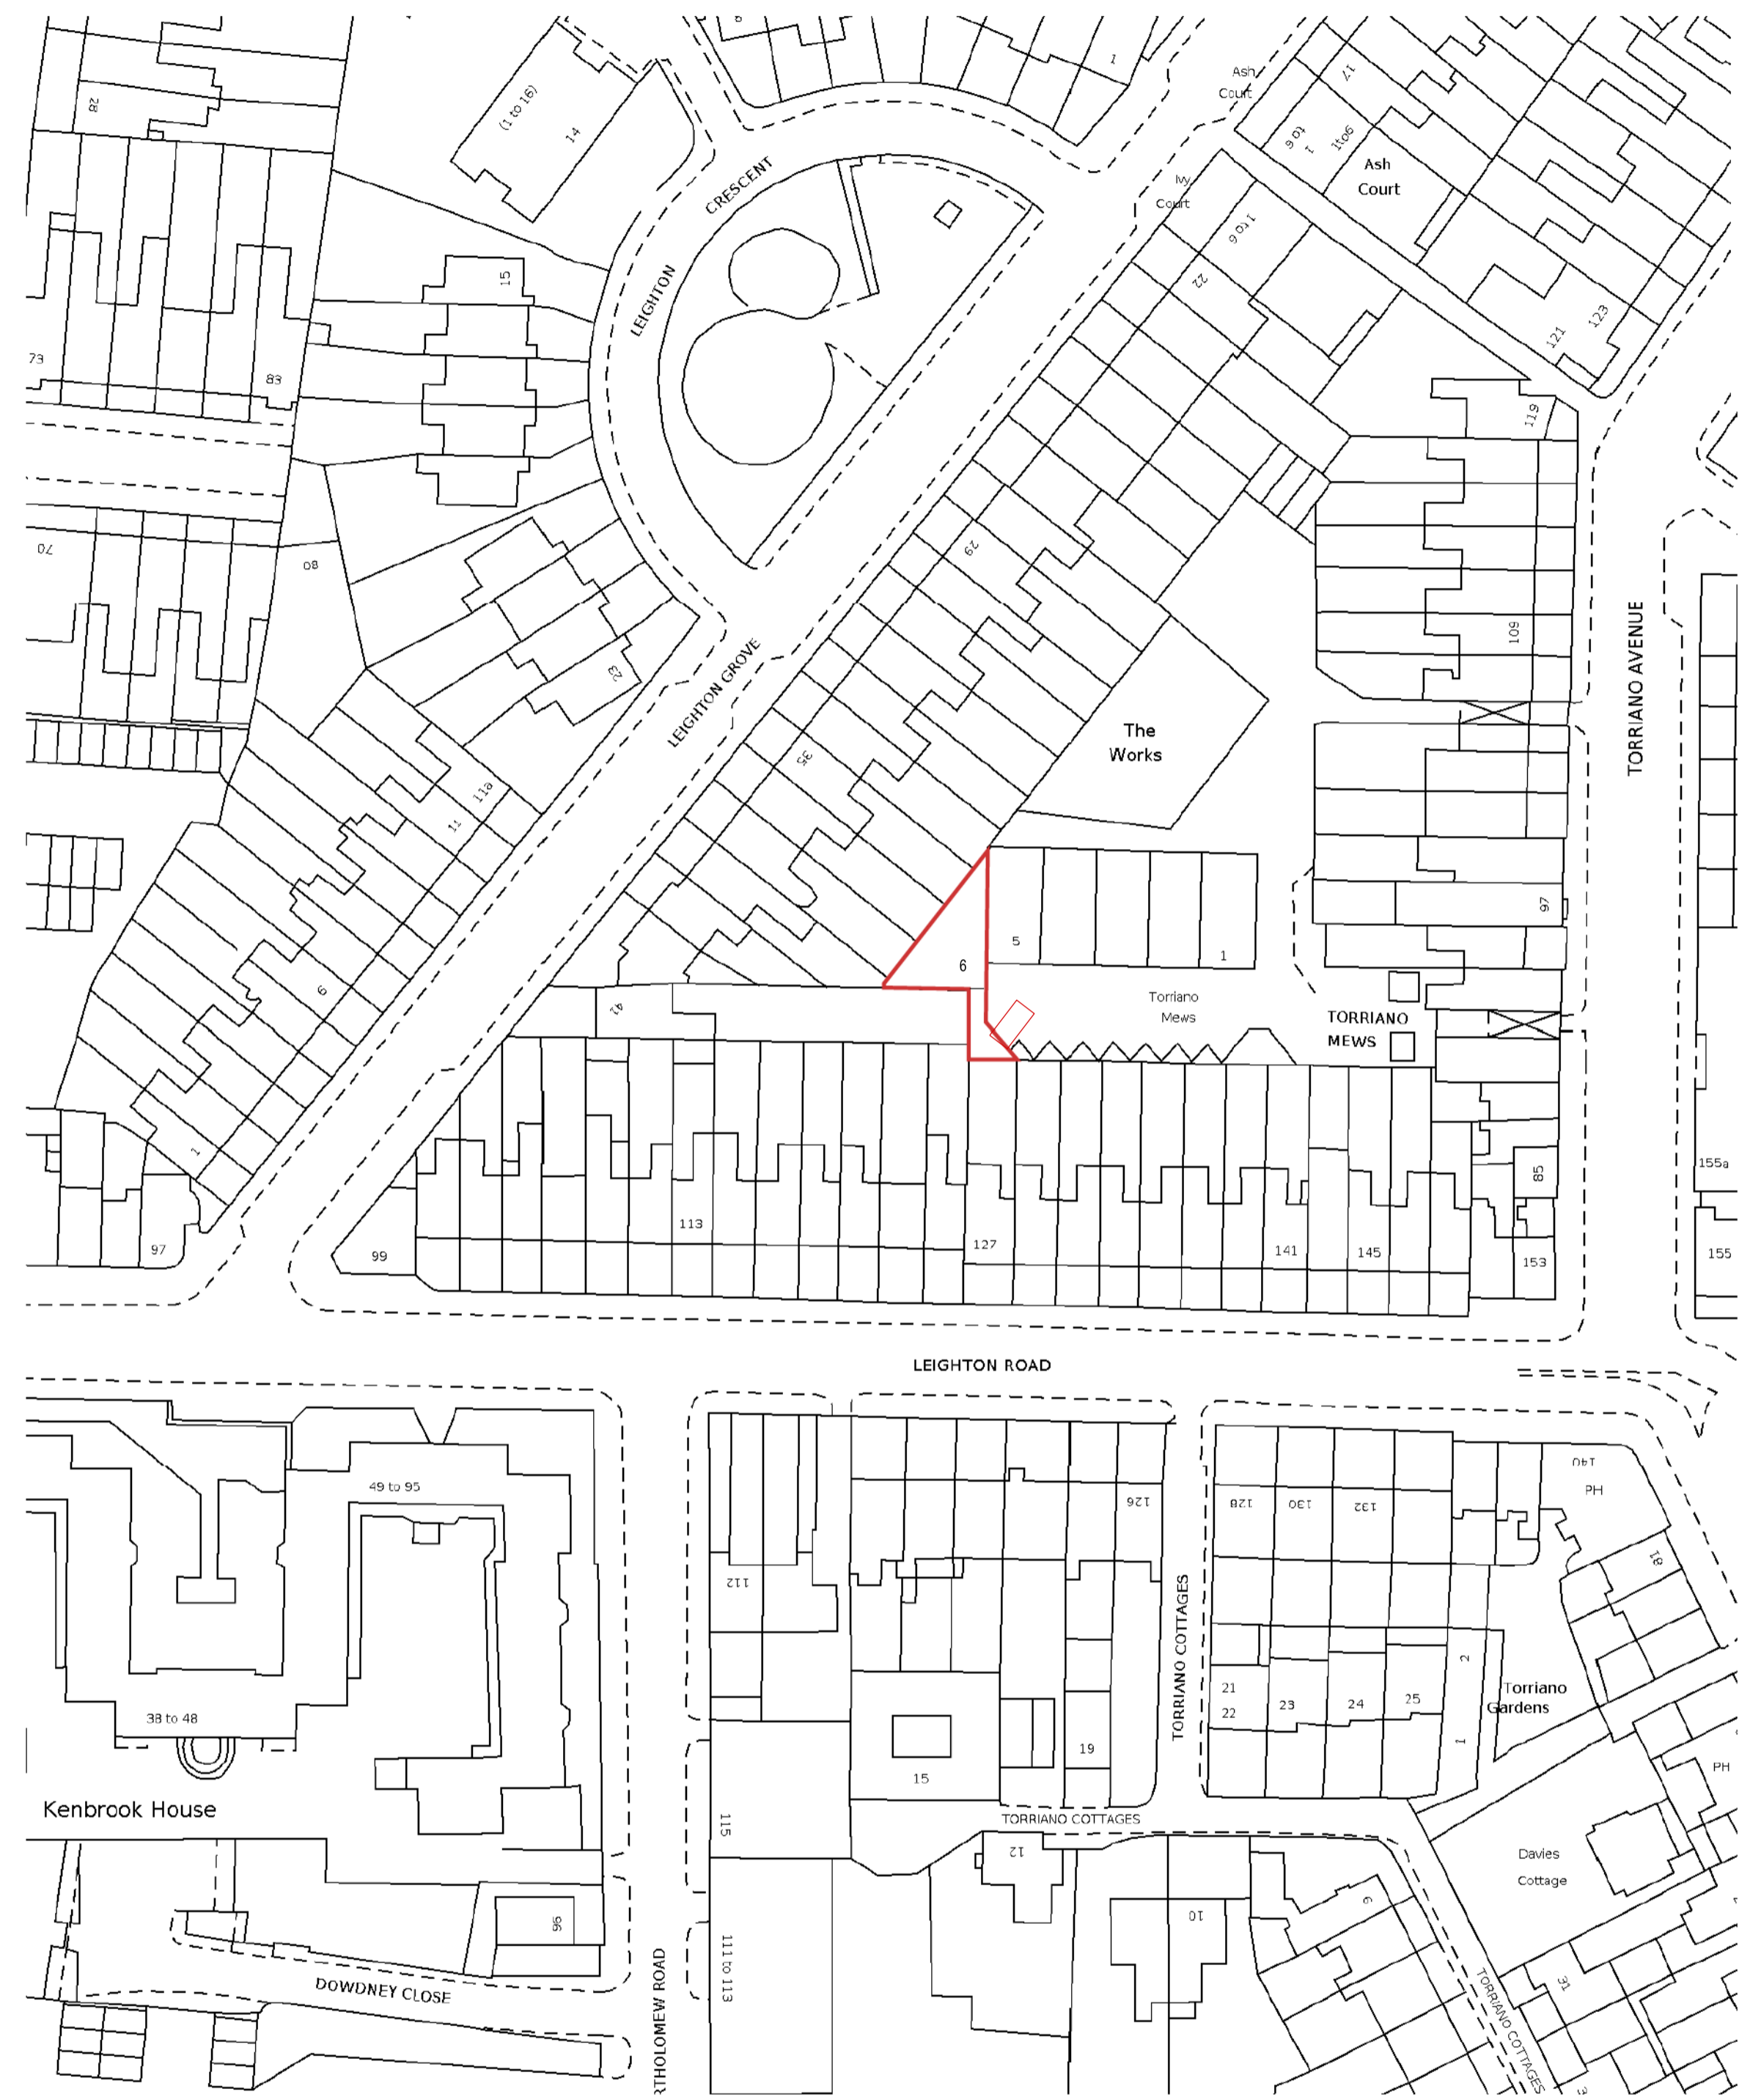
8
1
Ash Court
17
1 to 6
1 to 16
Ash Court
28
(1 to 16)
14
CRESCENT
Ivy Court
1 to 6
15
22
LEIGHTON
121
123
73
83
119
70
80
29
109
23
LEIGHTON GROVE
TORRIANO AVENUE
11a
The Works
11
35
97
6
5
6
1
42
Torriano Mews
TORRIANO MEWS
1
85
155a
113
127
141
145
153
155
97
99
LEIGHTON ROAD
49 to 95
140
PH
126
128
130
132
112
18
TORRIANO COTTAGES
2
21
22
23
24
25
Torriano Gardens
38 to 48
1
19
15
PH
Kenbrook House
TORRIANO COTTAGES
115
12
Davies Cottage
96
10
9
31
111 to 113
DOWDNEY CLOSE
RTHOLOMEW ROAD
TORRIANO COTTAGES